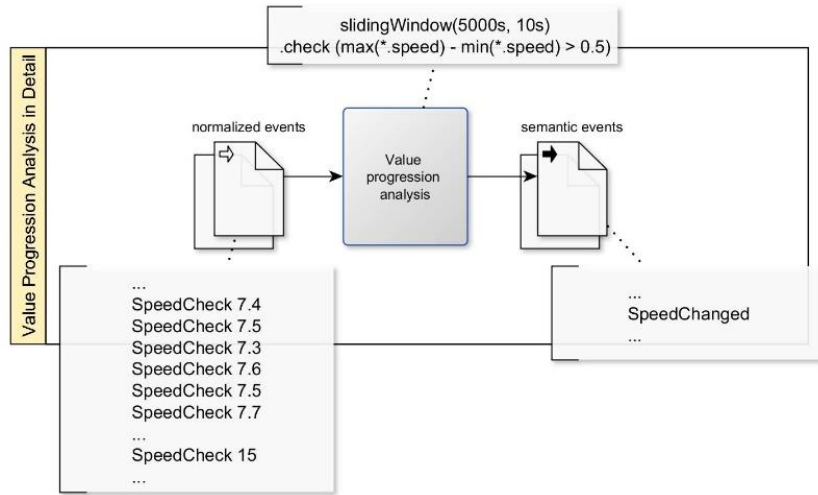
slidingWindow(5000s, 10s)
.check (max(*.speed) - min(*.speed) > 0.5)

Value Progression Analysis in Detail

normalized events

Value progression analysis

semantic events

...
SpeedCheck 7.4
SpeedCheck 7.5
SpeedCheck 7.3
SpeedCheck 7.6
SpeedCheck 7.5
SpeedCheck 7.7
...
SpeedCheck 15
...

...
SpeedChanged
...